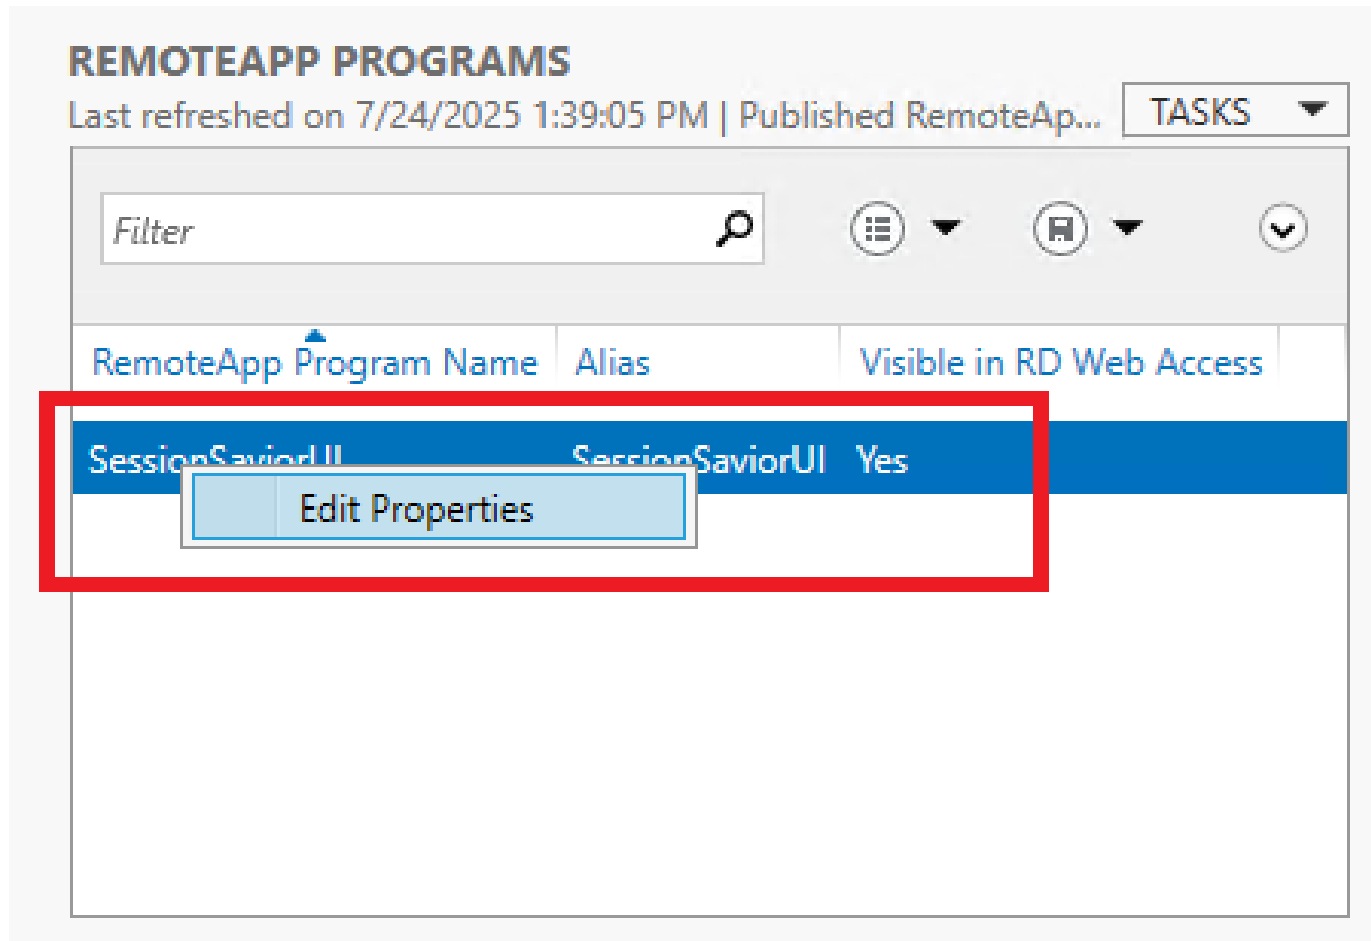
REMOTEAPP PROGRAMS
Last refreshed on 7/24/2025 1:39:05 PM | Published RemoteAp...

TASKS

Filter

| RemoteApp Program Name | Alias | Visible in RD Web Access |
|---|---|---|
| SessionSaviorUI | SessionSaviorUI | Yes |

Edit Properties